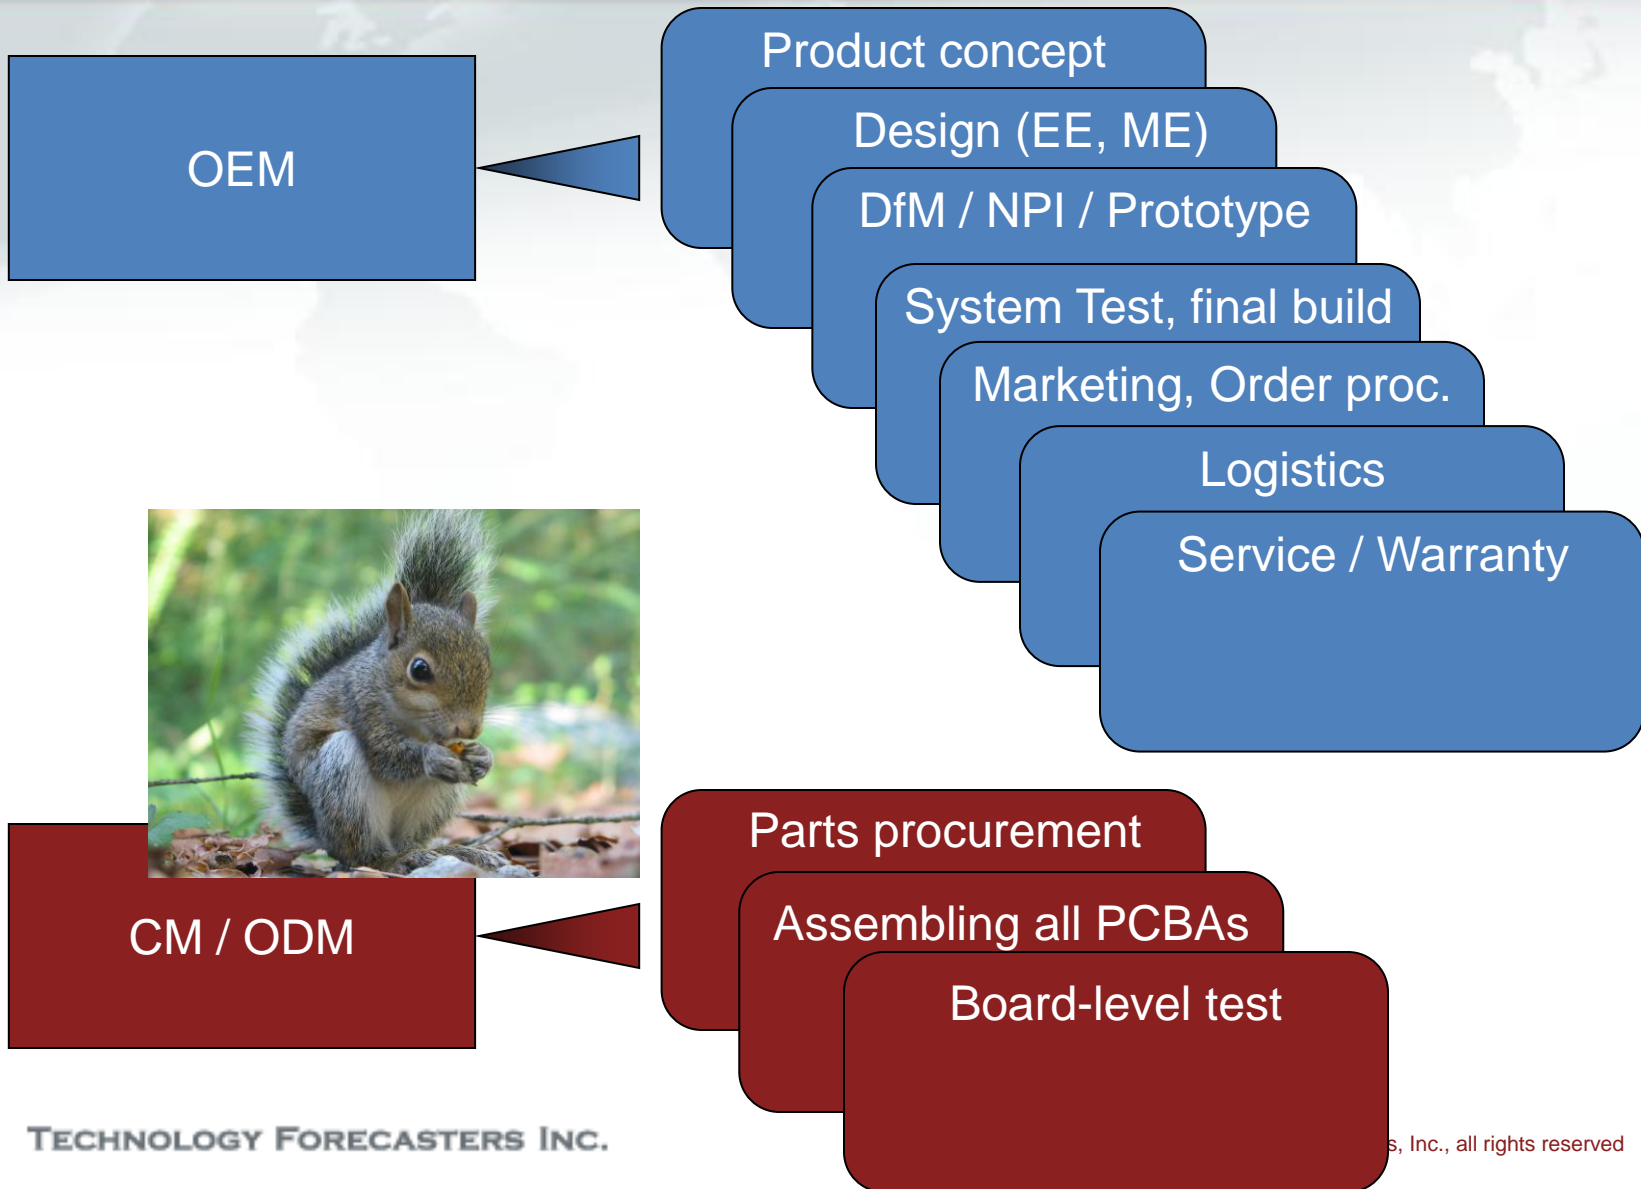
OEM

Product concept

Design (EE, ME)

DfM / NPI / Prototype

System Test, final build

Marketing, Order proc.

Logistics

Service / Warranty

CM / ODM

Parts procurement

Assembling all PCBAs

Board-level test

TECHNOLOGY FORECASTERS INC.

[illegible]s, Inc., all rights reserved